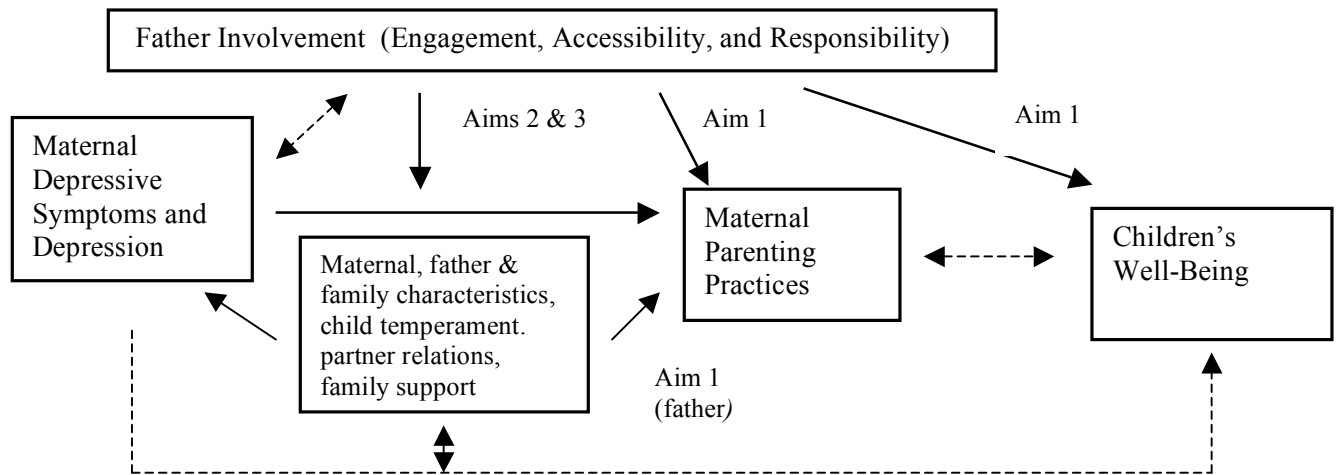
Father Involvement (Engagement, Accessibility, and Responsibility)

Aims 2 & 3

Aim 1

Aim 1

Maternal Depressive Symptoms and Depression

Maternal Parenting Practices

Children's Well-Being

Maternal, father & family characteristics, child temperament. partner relations, family support

Aim 1 (father)